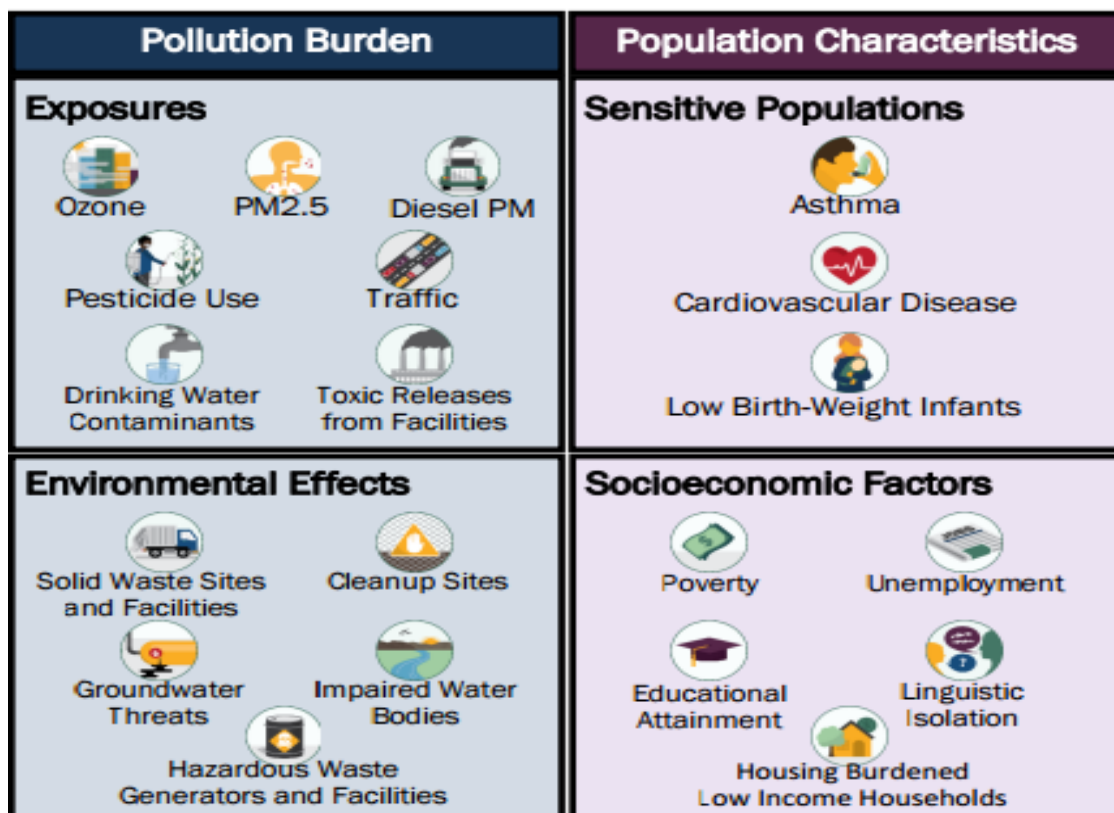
Pollution Burden

Exposures

Ozone

PM2.5

Diesel PM

Pesticide Use

Traffic

Drinking Water Contaminants

Toxic Releases from Facilities

Environmental Effects

Solid Waste Sites and Facilities

Cleanup Sites

Groundwater Threats

Impaired Water Bodies

Hazardous Waste Generators and Facilities

Population Characteristics

Sensitive Populations

Asthma

Cardiovascular Disease

Low Birth-Weight Infants

Socioeconomic Factors

Poverty

Unemployment

Educational Attainment

Linguistic Isolation

Housing Burdened Low Income Households